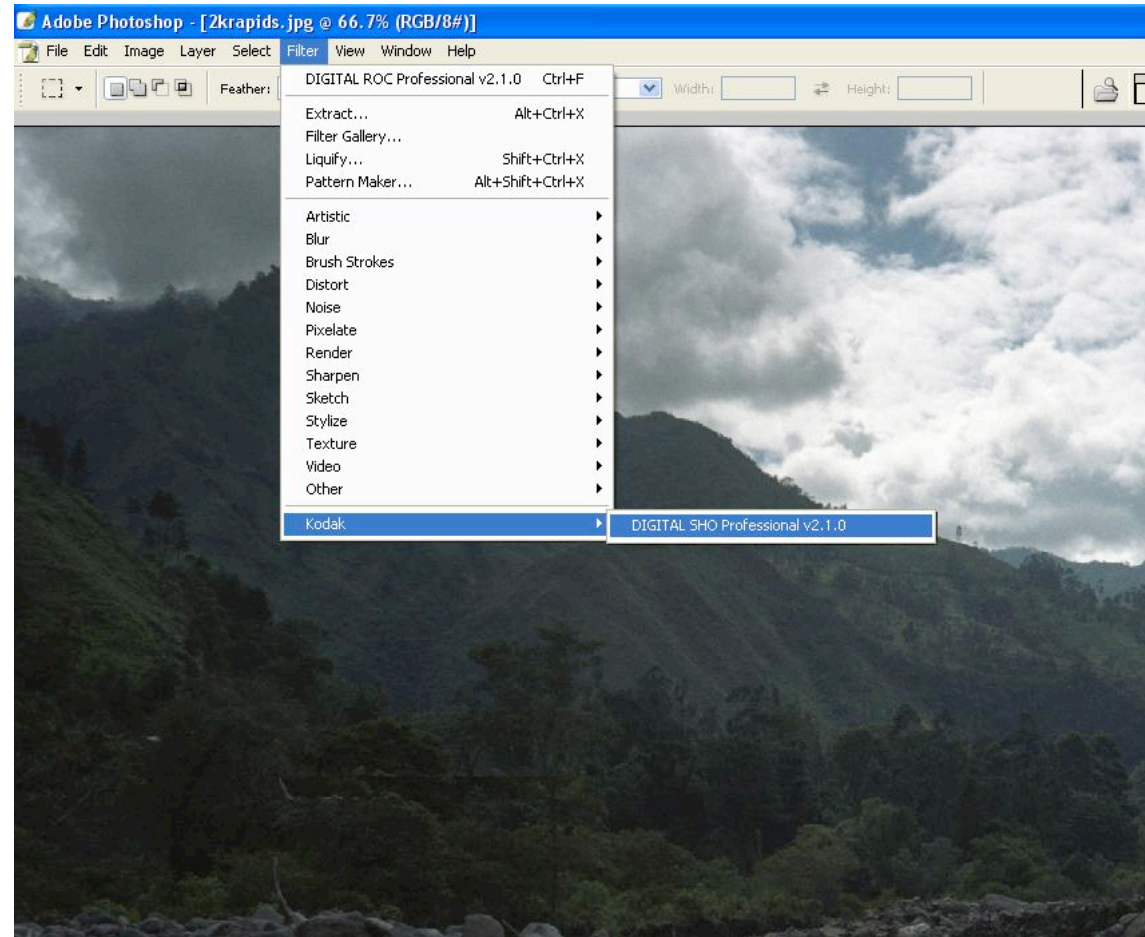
Adobe Photoshop - [2krapids.jpg @ 66.7% (RGB/8#)]

File Edit Image Layer Select Filter View Window Help

Feather: Width: Height:

DIGITAL ROC Professional v2.1.0 Ctrl+F

Extract... Alt+Ctrl+X
Filter Gallery...
Liquify... Shift+Ctrl+X
Pattern Maker... Alt+Shift+Ctrl+X

Artistic
Blur
Brush Strokes
Distort
Noise
Pixelate
Render
Sharpen
Sketch
Stylize
Texture
Video
Other

Kodak

DIGITAL SHO Professional v2.1.0